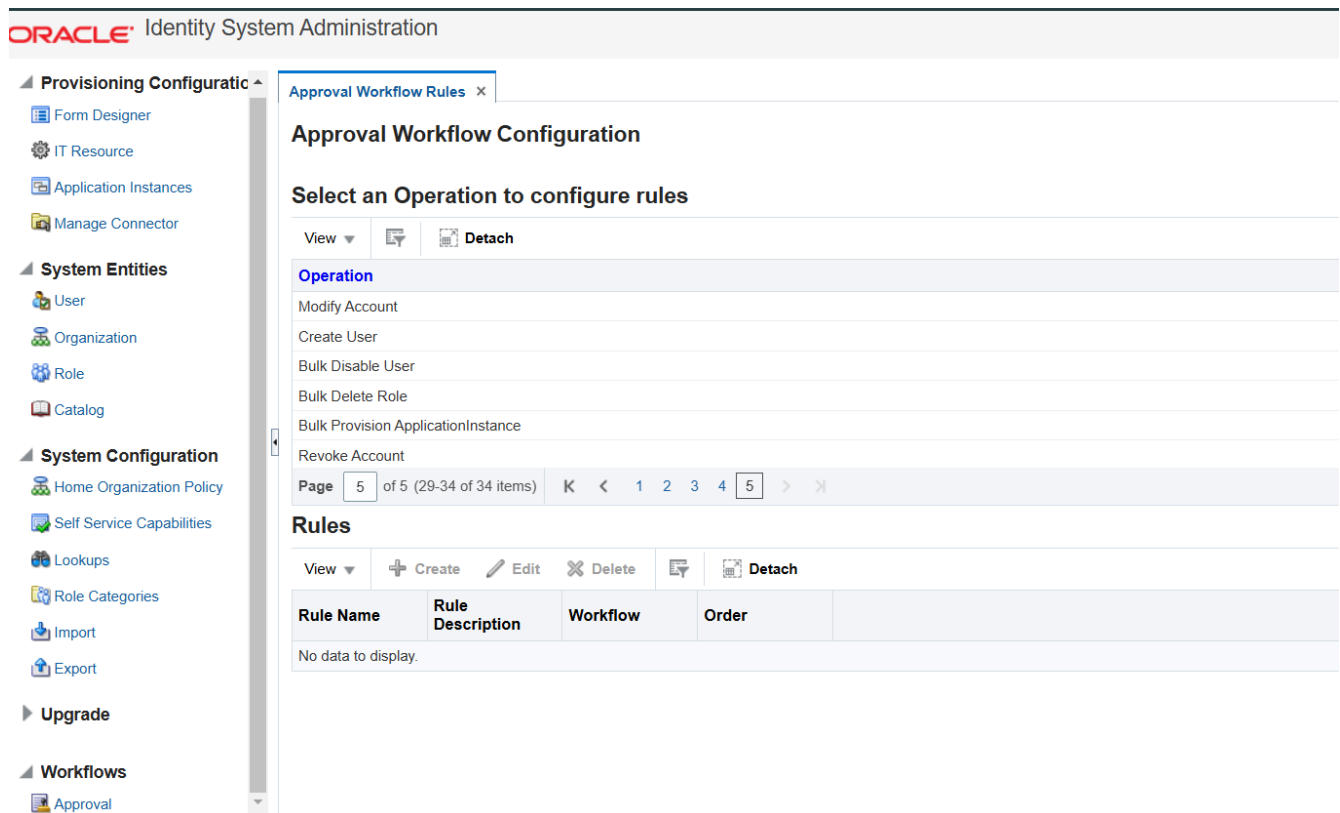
ORACLE Identity System Administration

Provisioning Configuratic
Form Designer
IT Resource
Application Instances
Manage Connector

System Entities
User
Organization
Role
Catalog

System Configuration
Home Organization Policy
Self Service Capabilities
Lookups
Role Categories
Import
Export

Upgrade

Workflows
Approval

Approval Workflow Rules ×

Approval Workflow Configuration

Select an Operation to configure rules

View Detach

| Operation |
|---|
| Modify Account |
| Create User |
| Bulk Disable User |
| Bulk Delete Role |
| Bulk Provision ApplicationInstance |
| Revoke Account |

Page 5 of 5 (29-34 of 34 items) 1 2 3 4 5

Rules

View Create Edit Delete Detach

| Rule Name | Rule Description | Workflow | Order |
|---|---|---|---|
| No data to display. | | | |